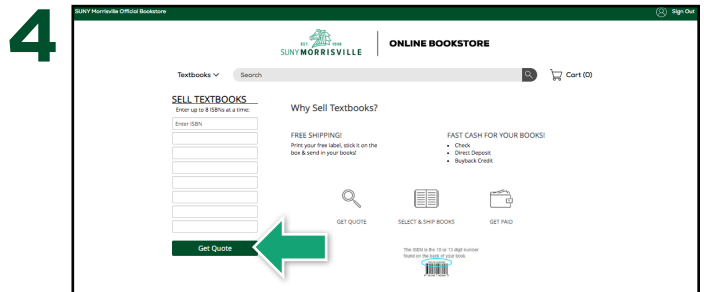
4

SUNY Morrisville Official Bookstore

Sign Out

EST. 1908
SUNY MORRISVILLE

ONLINE BOOKSTORE

Textbooks

Search

Cart (0)

SELL TEXTBOOKS

Enter up to 8 ISBNs at a time:

Enter ISBN

Get Quote

Why Sell Textbooks?

FREE SHIPPING!

Print your free label, stick it on the box & send in your books!

FAST CASH FOR YOUR BOOKS!

- Check
- Direct Deposit
- Buyback Credit

GET QUOTE

SELECT & SHIP BOOKS

GET PAID

The ISBN is the 10 or 13 digit number found on the back of your book.